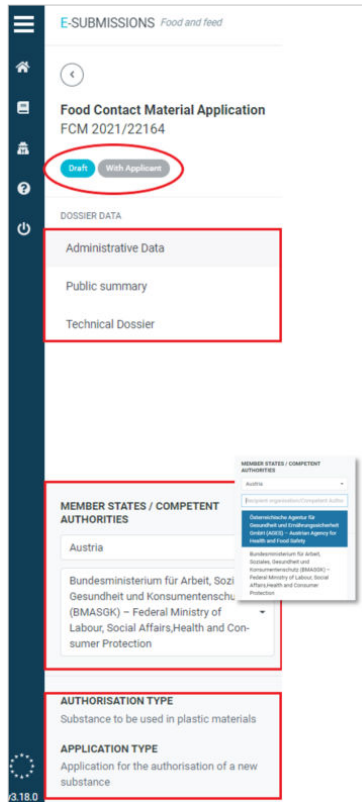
E-SUBMISSIONS Food and feed

Food Contact Material Application
FCM 2021/22164

Draft With Applicant

DOSSIER DATA

Administrative Data

Public summary

Technical Dossier

MEMBER STATES / COMPETENT AUTHORITIES

Austria

Bundesministerium für Arbeit, Sozi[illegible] Gesundheit und Konsumentenschu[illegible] (BMASGK) – Federal Ministry of Labour, Social Affairs,Health and Consumer Protection

MEMBER STATES / COMPETENT AUTHORITIES

Austria

Recipient Organisation/Competent Auth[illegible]

Österreichische Agentur für Gesundheit und Ernährungssicherheit GmbH (AGES) – Austrian Agency for Health and Food Safety

Bundesministerium für Arbeit, Soziales, Gesundheit und Konsumentenschutz (BMASGK) – Federal Ministry of Labour, Social Affairs,Health and Consumer Protection

AUTHORISATION TYPE
Substance to be used in plastic materials

APPLICATION TYPE
Application for the authorisation of a new substance

3.18.0